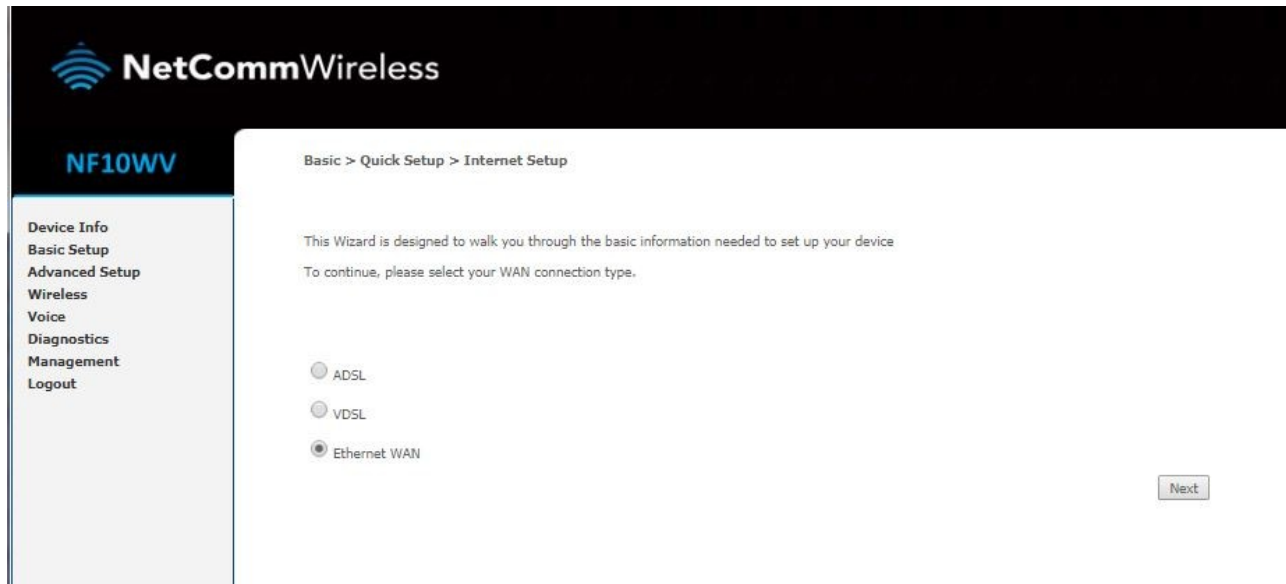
NetCommWireless

NF10WV

Device Info
Basic Setup
Advanced Setup
Wireless
Voice
Diagnostics
Management
Logout

Basic > Quick Setup > Internet Setup

This Wizard is designed to walk you through the basic information needed to set up your device

To continue, please select your WAN connection type.

ADSL

VDSL

Ethernet WAN

Next